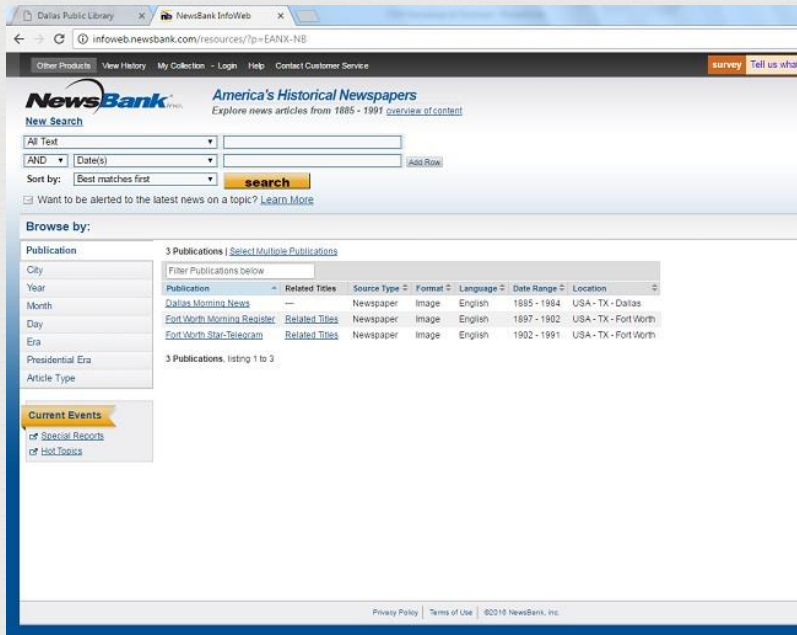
Dallas Public Library ×
NewsBank InfoWeb ×

infoweb.newsbank.com/resources/?p=EANX-NB

Other Products View History My Collection - Login Help Contact Customer Service

survey Tell us wha

NewsBank inc.

New Search

America's Historical Newspapers
Explore news articles from 1885 - 1991 overview of content

All Text

AND Date(s)

Add Row

Sort by: Best matches first

search

Want to be alerted to the latest news on a topic? Learn More

Browse by:

Publication
City
Year
Month
Day
Era
Presidential Era
Article Type

3 Publications | Select Multiple Publications

Filter Publications below

| Publication | Related Titles | Source Type | Format | Language | Date Range | Location |
|---|---|---|---|---|---|---|
| Dallas Morning News | — | Newspaper | Image | English | 1885 - 1984 | USA - TX - Dallas |
| Fort Worth Morning Register | Related Titles | Newspaper | Image | English | 1897 - 1902 | USA - TX - Fort Worth |
| Fort Worth Star-Telegram | Related Titles | Newspaper | Image | English | 1902 - 1991 | USA - TX - Fort Worth |

3 Publications, listing 1 to 3

Current Events
Special Reports
Hot Topics

Privacy Policy | Terms of Use | ©2016 NewsBank, inc.